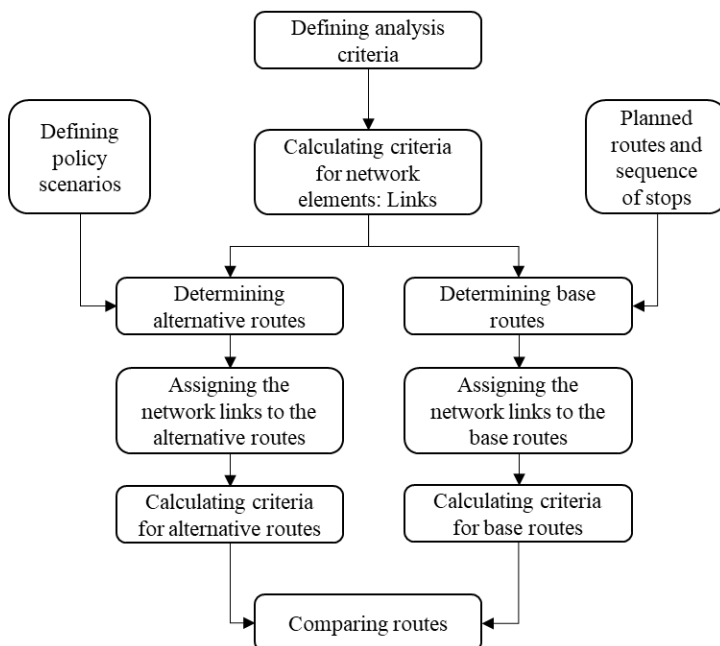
Defining analysis criteria

Defining policy scenarios

Calculating criteria for network elements: Links

Planned routes and sequence of stops

Determining alternative routes

Determining base routes

Assigning the network links to the alternative routes

Assigning the network links to the base routes

Calculating criteria for alternative routes

Calculating criteria for base routes

Comparing routes